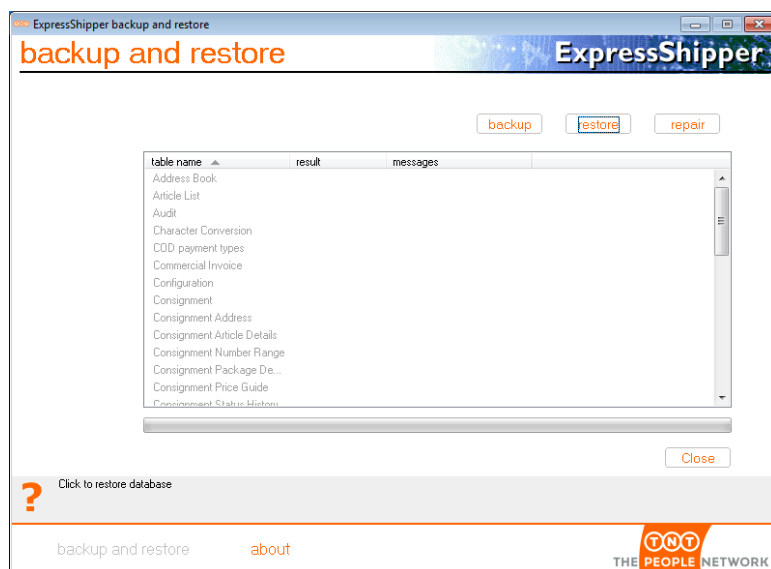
ExpressShipper backup and restore

backup and restore

ExpressShipper

backup restore repair

| table name | result | messages |
|---|---|---|
| Address Book | | |
| Article List | | |
| Audit | | |
| Character Conversion | | |
| COD payment types | | |
| Commercial Invoice | | |
| Configuration | | |
| Consignment | | |
| Consignment Address | | |
| Consignment Article Details | | |
| Consignment Number Range | | |
| Consignment Package De... | | |
| Consignment Price Guide | | |
| Consignment Status History | | |

Close

?

Click to restore database

backup and restore about

TNT

THE PEOPLE NETWORK